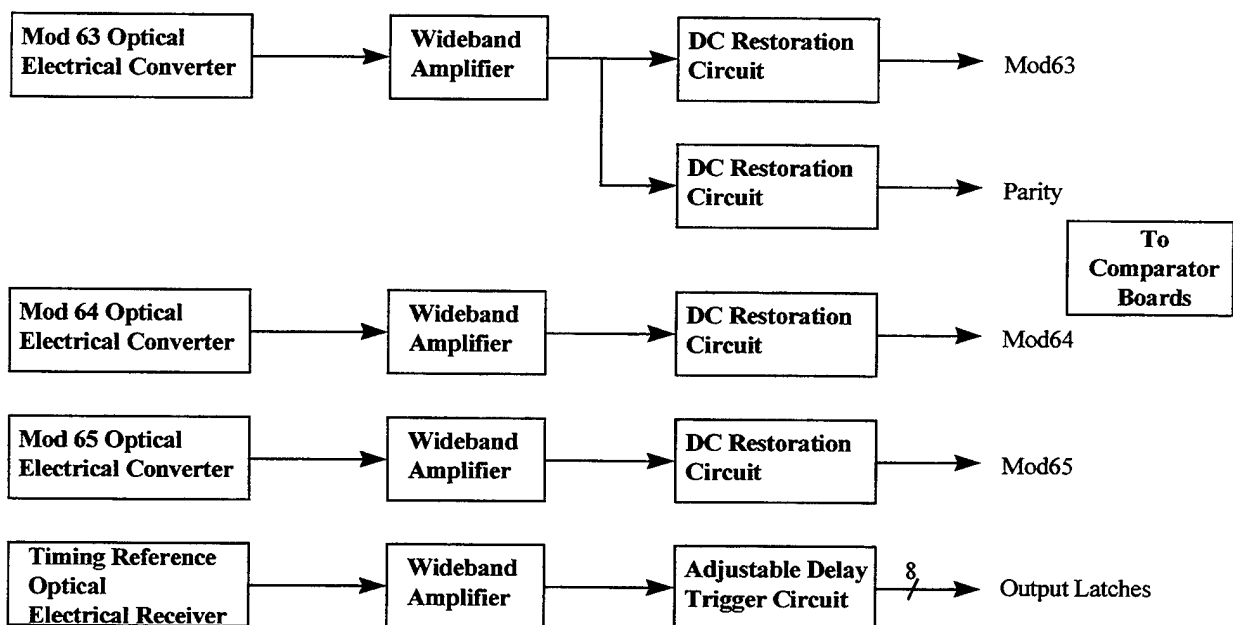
Mod 63 Optical Electrical Converter

Wideband Amplifier

DC Restoration Circuit

Mod63

DC Restoration Circuit

Parity

To Comparator Boards

Mod 64 Optical Electrical Converter

Wideband Amplifier

DC Restoration Circuit

Mod64

Mod 65 Optical Electrical Converter

Wideband Amplifier

DC Restoration Circuit

Mod65

Timing Reference Optical Electrical Receiver

Wideband Amplifier

Adjustable Delay Trigger Circuit

8

Output Latches